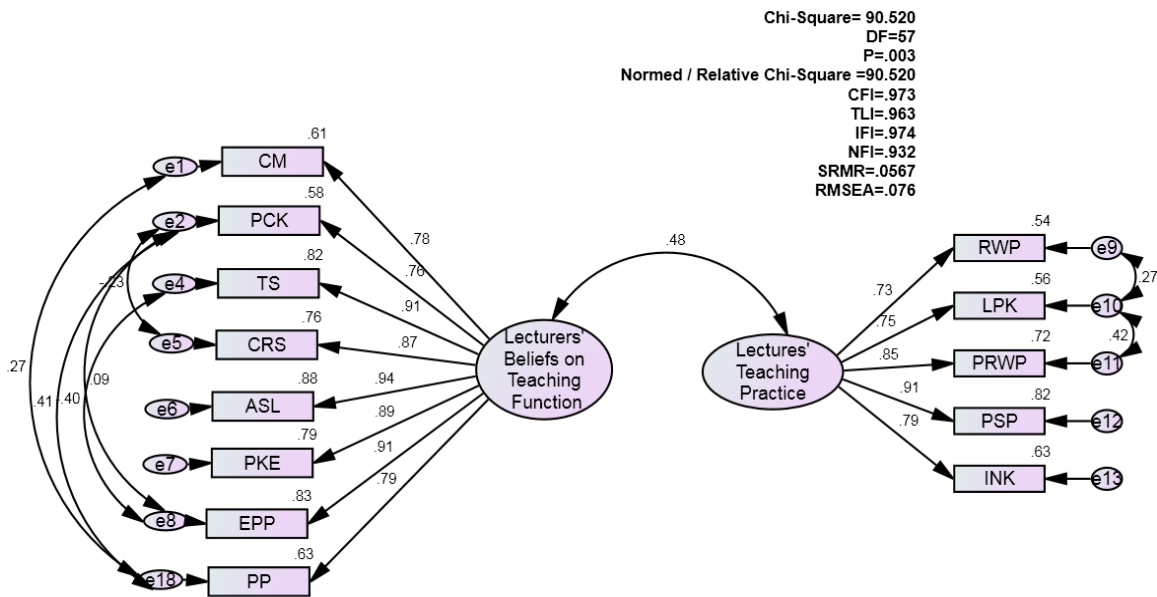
Chi-Square= 90.520
DF=57
P=.003
Normed / Relative Chi-Square =90.520
CFI=.973
TLI=.963
IFI=.974
NFI=.932
SRMR=.0567
RMSEA=.076

e1
CM
.61
e2
PCK
.58
e4
TS
.82
e5
CRS
.76
e6
ASL
.88
e7
PKE
.79
e8
EPP
.83
e18
PP
.63
-.23
.27
.41
.40
.09
.78
.76
.91
.87
.94
.89
.91
.79
Lecturers' Beliefs on Teaching Function
.48
Lectures' Teaching Practice
.73
.75
.85
.91
.79
RWP
.54
LPK
.56
PRWP
.72
PSP
.82
INK
.63
e9
e10
e11
e12
e13
.27
.42